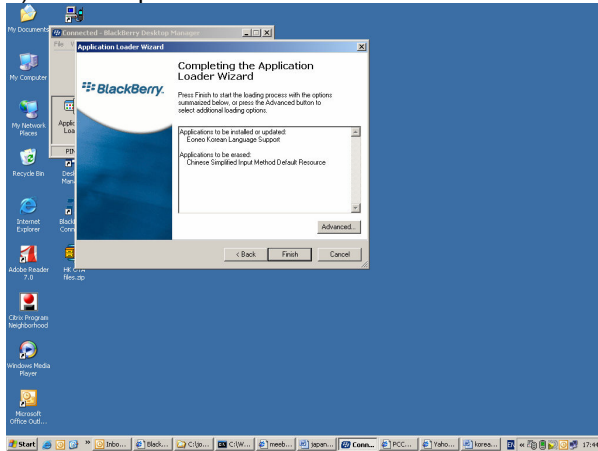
My Documents

My Computer

My Network Places

Recycle Bin

Internet Explorer

Adobe Reader 7.0

Citrix Program Neighborhood

Windows Media Player

Microsoft Office Outl...

Connected - BlackBerry Desktop Manager

File

Appli Loa

PD

Desk Man

Black Conn

HK CTIA files.zip

Application Loader Wizard

BlackBerry.

Completing the Application Loader Wizard

Press Finish to start the loading process with the options summarized below, or press the Advanced button to select additional loading options.

Applications to be installed or updated:
Eoneo Korean Language Support

Applications to be erased:
Chinese Simplified Input Method Default Resource

Advanced...

< Back

Finish

Cancel

Start

Inbo...

Black...

C:\p...

C:\W...

meeb...

japan...

Conn...

PCC...

Yaho...

korea...

17:44